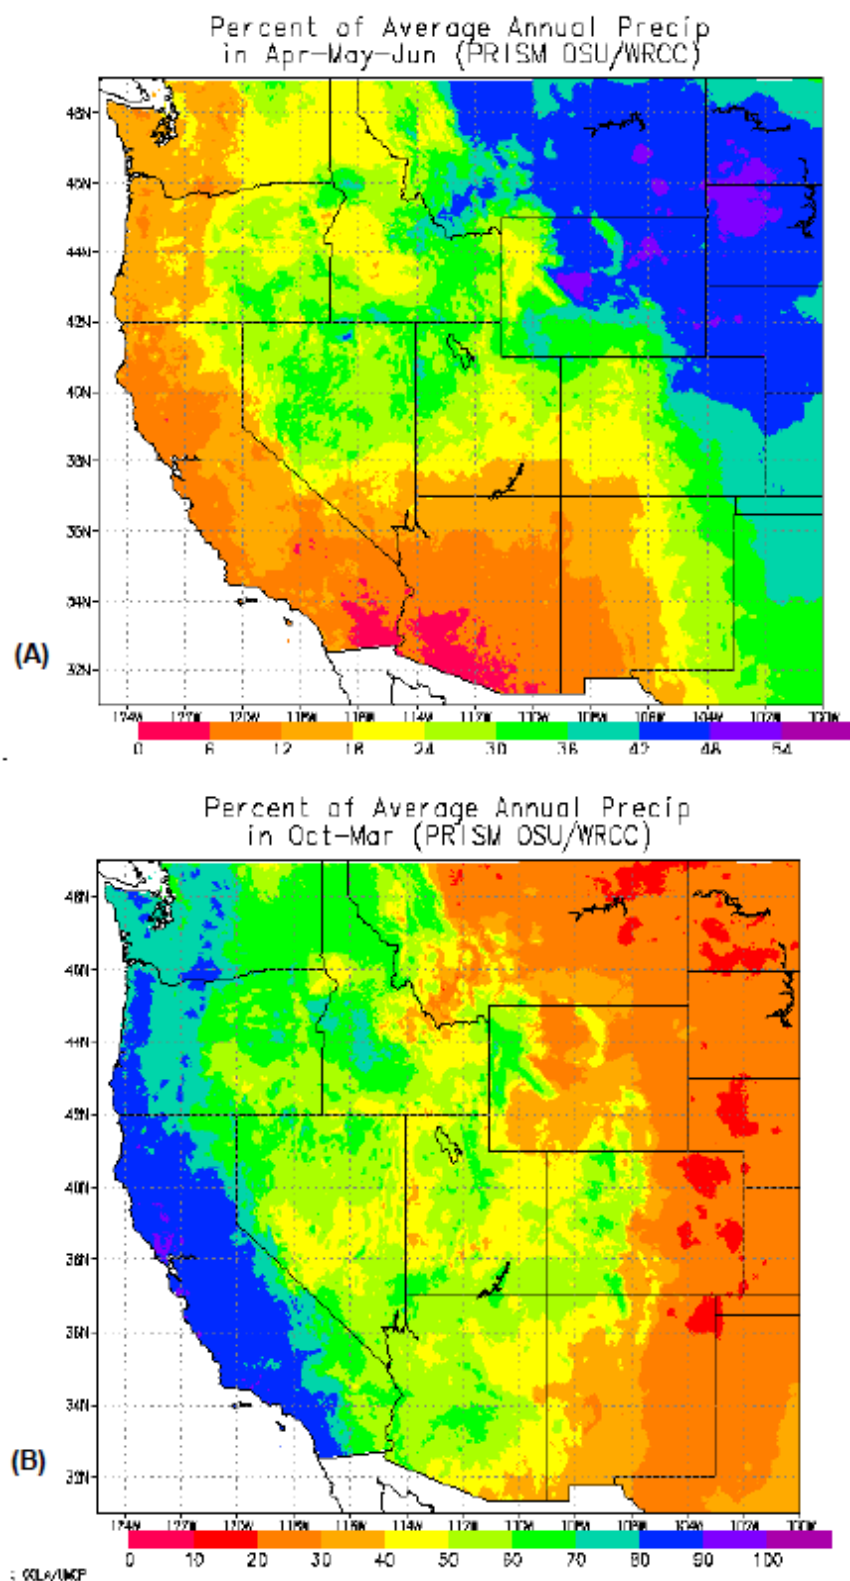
Percent of Average Annual Precip
in Apr-May-Jun (PRISM OSU/WRCC)

48N
46N
44N
42N
40N
38N
36N
34N
32N

(A)

124W 122W 120W 118W 116W 114W 112W 110W 108W 106W 104W 102W 100W

0 6 12 18 24 30 36 42 48 54

Percent of Average Annual Precip
in Oct-Mar (PRISM OSU/WRCC)

48N
46N
44N
42N
40N
38N
36N
34N
32N

(B)

124W 122W 120W 118W 116W 114W 112W 110W 108W 106W 104W 102W 100W

0 10 20 30 40 50 60 70 80 90 100

: OCLA/UMCP